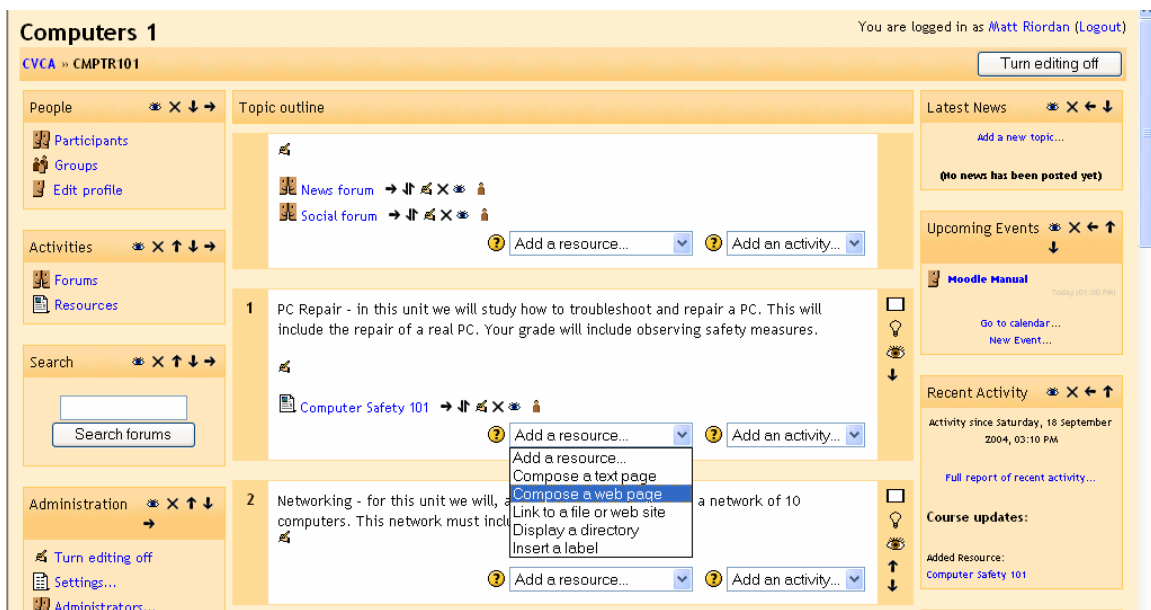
Computers 1

You are logged in as Matt Riordan (Logout)

CVCA » CMPTR101

Turn editing off

People

Participants
Groups
Edit profile

Activities

Forums
Resources

Search

Search forums

Administration

Turn editing off
Settings...
Administrators...

Topic outline

News forum
Social forum

Add a resource...
Add an activity...

1

PC Repair - in this unit we will study how to troubleshoot and repair a PC. This will include the repair of a real PC. Your grade will include observing safety measures.

Computer Safety 101

Add a resource...
Add an activity...

Add a resource...
Compose a text page
Compose a web page
Link to a file or web site
Display a directory
Insert a label

2

Networking - for this unit we will, a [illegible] a network of 10 computers. This network must inclu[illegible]

Add a resource...
Add an activity...

Latest News

Add a new topic...

(No news has been posted yet)

Upcoming Events

Moodle Manual
Today (01:00 PM)

Go to calendar...
New Event...

Recent Activity

Activity since Saturday, 18 September 2004, 03:10 PM

Full report of recent activity...

Course updates:

Added Resource:
Computer Safety 101